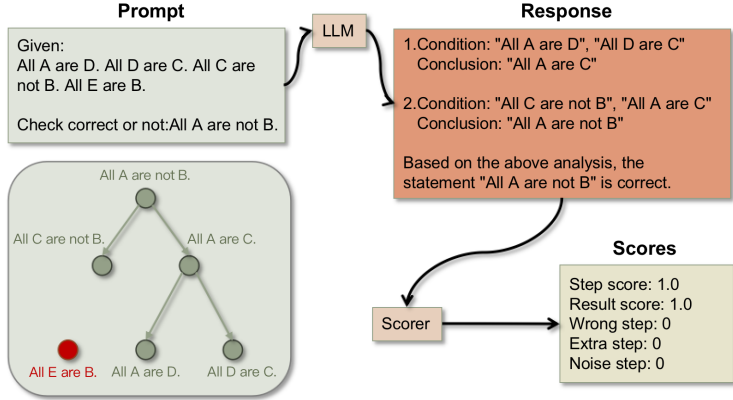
Prompt

Given:
All A are D. All D are C. All C are not B. All E are B.

Check correct or not:All A are not B.

LLM

Response

1.Condition: "All A are D", "All D are C"
Conclusion: "All A are C"

2.Condition: "All C are not B", "All A are C"
Conclusion: "All A are not B"

Based on the above analysis, the statement "All A are not B" is correct.

All A are not B.

All C are not B.

All A are C.

All E are B.

All A are D.

All D are C.

Scorer

Scores

Step score: 1.0
Result score: 1.0
Wrong step: 0
Extra step: 0
Noise step: 0